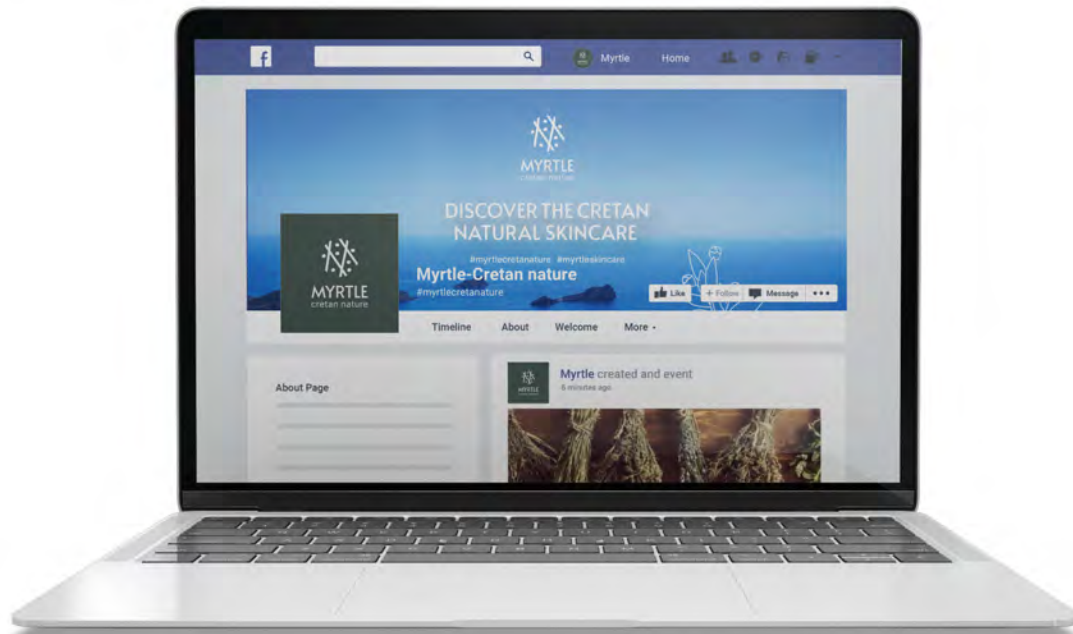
f

Myrtle Home

MYRTLE
cretan nature

DISCOVER THE CRETAN NATURAL SKINCARE

#myrtlecretanature #myrtleskincare

MYRTLE
cretan nature

Myrtle-Cretan nature
#myrtlecretanature

Like + Follow Message •••

Timeline About Welcome More ▾

About Page

MYRTLE

Myrtle created and event
6 minutes ago